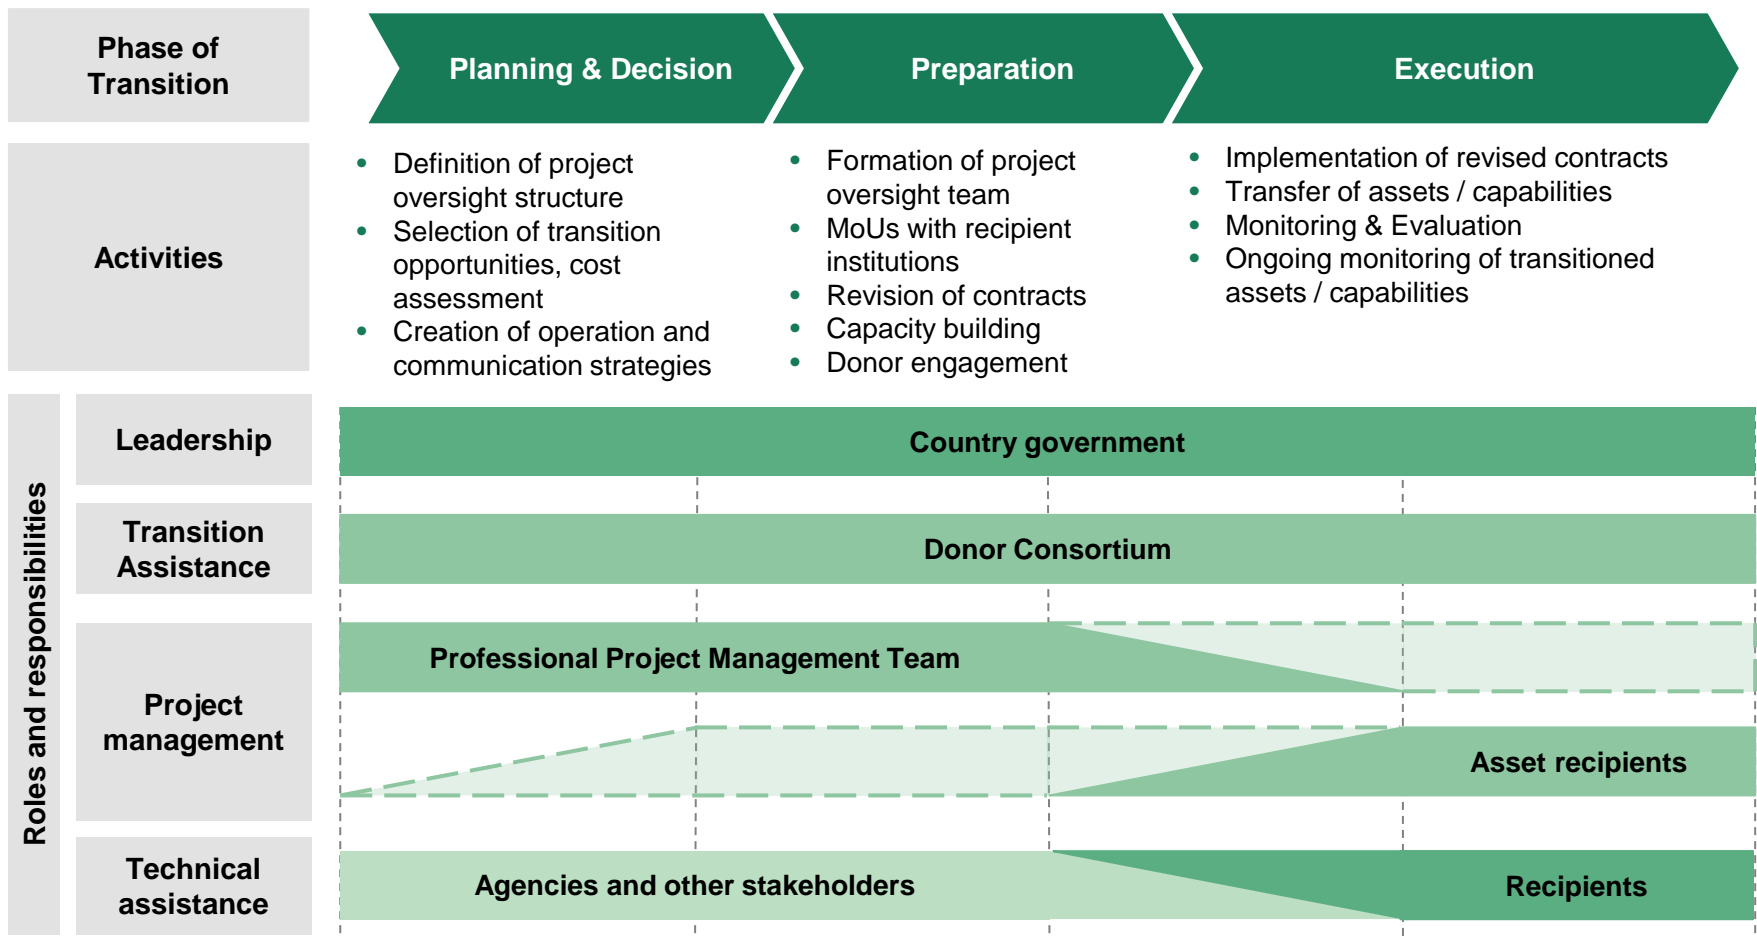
Phase of Transition

Planning & Decision

Preparation

Execution

Activities

- Definition of project oversight structure
- Selection of transition opportunities, cost assessment
- Creation of operation and communication strategies

- Formation of project oversight team
- MoUs with recipient institutions
- Revision of contracts
- Capacity building
- Donor engagement

- Implementation of revised contracts
- Transfer of assets / capabilities
- Monitoring & Evaluation
- Ongoing monitoring of transitioned assets / capabilities

Roles and responsibilities

Leadership

Country government

Transition Assistance

Donor Consortium

Project management

Professional Project Management Team

Asset recipients

Technical assistance

Agencies and other stakeholders

Recipients